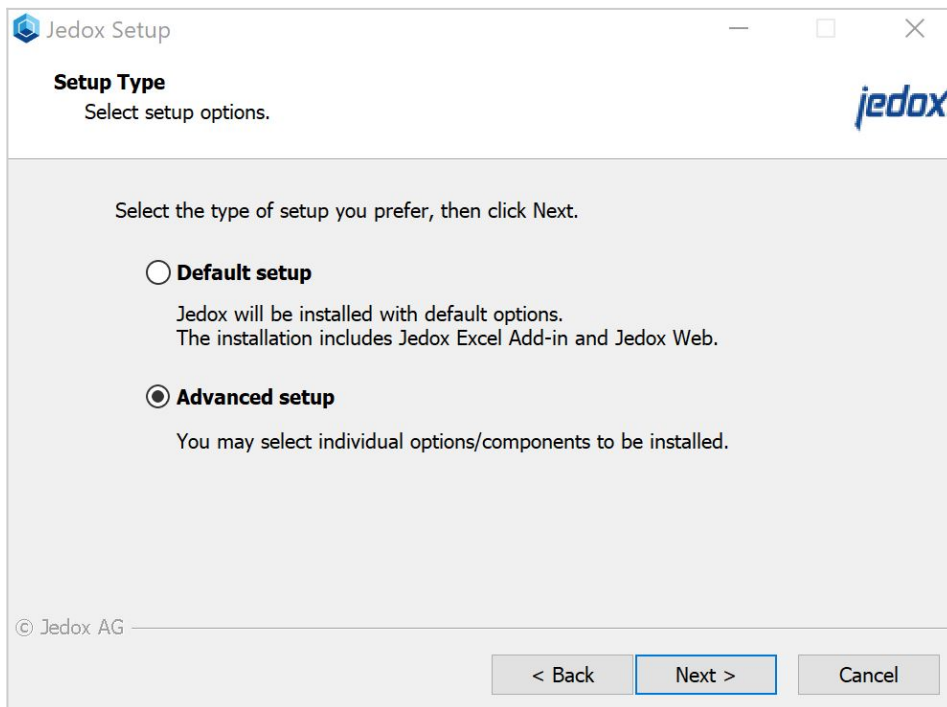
Jedox Setup

Setup Type
Select setup options.

jedox

Select the type of setup you prefer, then click Next.

Default setup

Jedox will be installed with default options.
The installation includes Jedox Excel Add-in and Jedox Web.

Advanced setup

You may select individual options/components to be installed.

© Jedox AG

< Back
Next >
Cancel